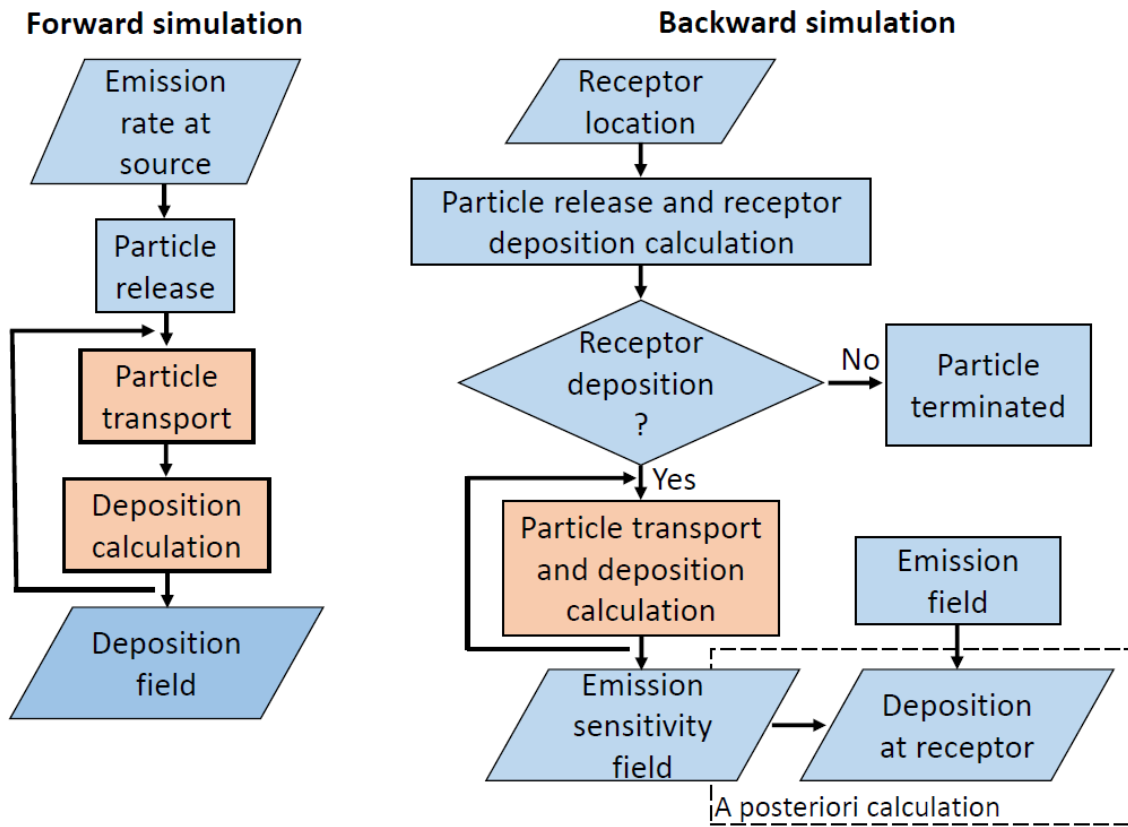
Forward simulation

Emission rate at source

Particle release

Particle transport

Deposition calculation

Deposition field

Backward simulation

Receptor location

Particle release and receptor deposition calculation

Receptor deposition ?

No

Particle terminated

Yes

Particle transport and deposition calculation

Emission field

Emission sensitivity field

Deposition at receptor

A posteriori calculation